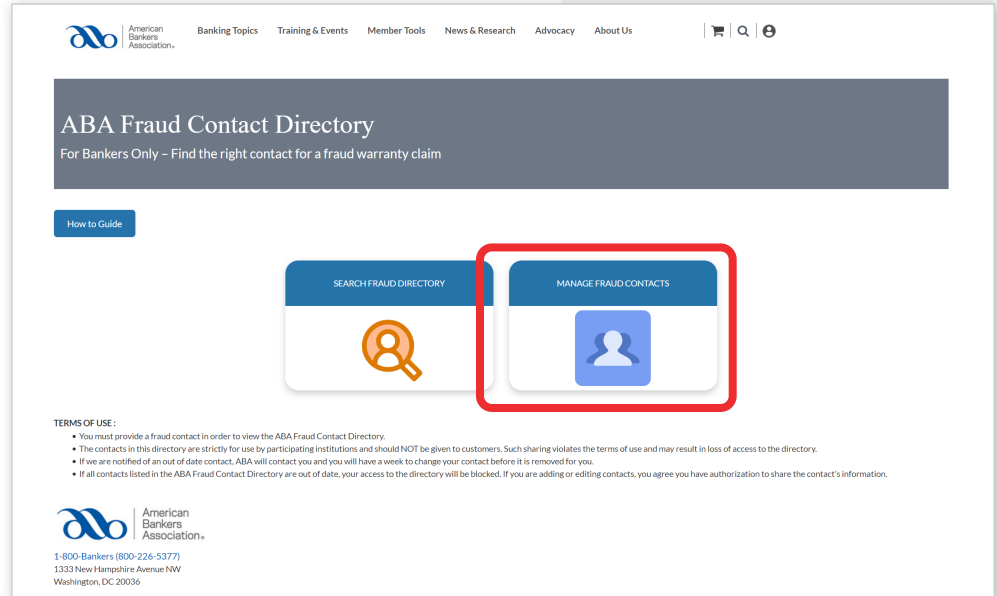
American Bankers Association.

Banking Topics Training & Events Member Tools News & Research Advocacy About Us

ABA Fraud Contact Directory

For Bankers Only – Find the right contact for a fraud warranty claim

How to Guide

SEARCH FRAUD DIRECTORY

MANAGE FRAUD CONTACTS

TERMS OF USE :

• You must provide a fraud contact in order to view the ABA Fraud Contact Directory.
• The contacts in this directory are strictly for use by participating institutions and should NOT be given to customers. Such sharing violates the terms of use and may result in loss of access to the directory.
• If we are notified of an out of date contact, ABA will contact you and you will have a week to change your contact before it is removed for you.
• If all contacts listed in the ABA Fraud Contact Directory are out of date, your access to the directory will be blocked. If you are adding or editing contacts, you agree you have authorization to share the contact's information.

American Bankers Association.

1-800-Bankers (800-226-5377)
1333 New Hampshire Avenue NW
Washington, DC 20036